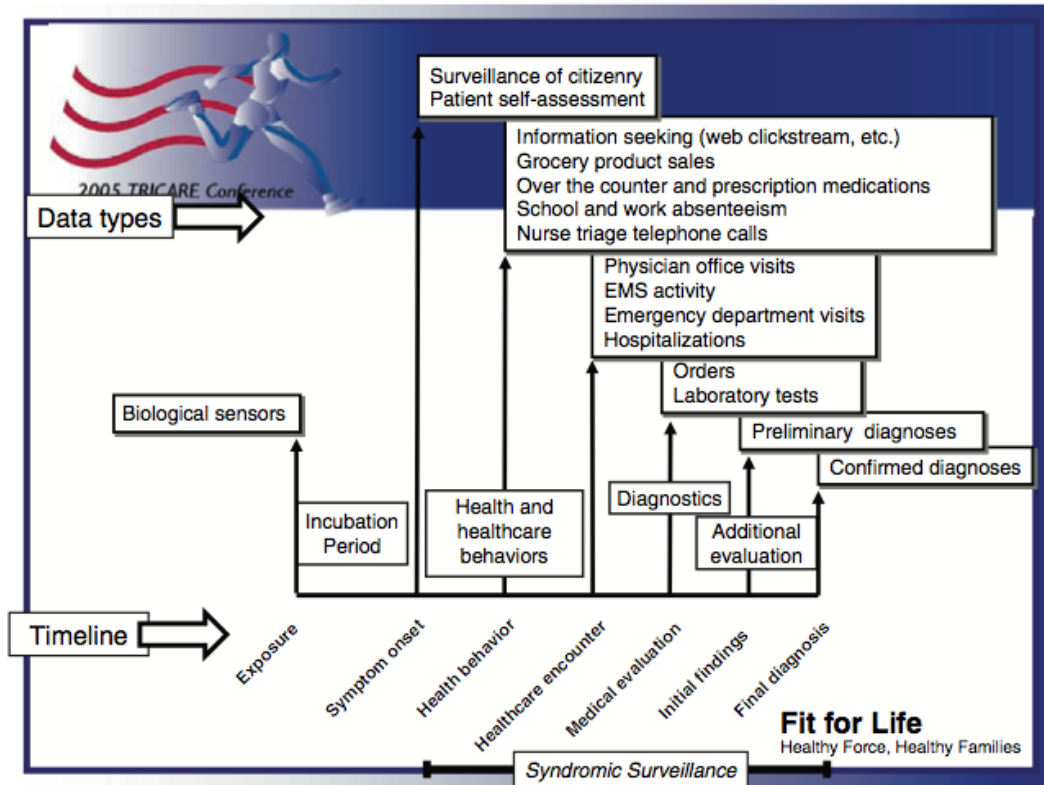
2005 TRICARE Conference

Surveillance of citizenry
Patient self-assessment

Information seeking (web clickstream, etc.)
Grocery product sales
Over the counter and prescription medications
School and work absenteeism
Nurse triage telephone calls

Data types

Physician office visits
EMS activity
Emergency department visits
Hospitalizations

Orders
Laboratory tests

Biological sensors

Preliminary diagnoses

Confirmed diagnoses

Incubation Period

Health and healthcare behaviors

Diagnostics

Additional evaluation

Timeline

Exposure
Symptom onset
Health behavior
Healthcare encounter
Medical evaluation
Initial findings
Final diagnosis

Fit for Life
Healthy Force, Healthy Families

Syndromic Surveillance